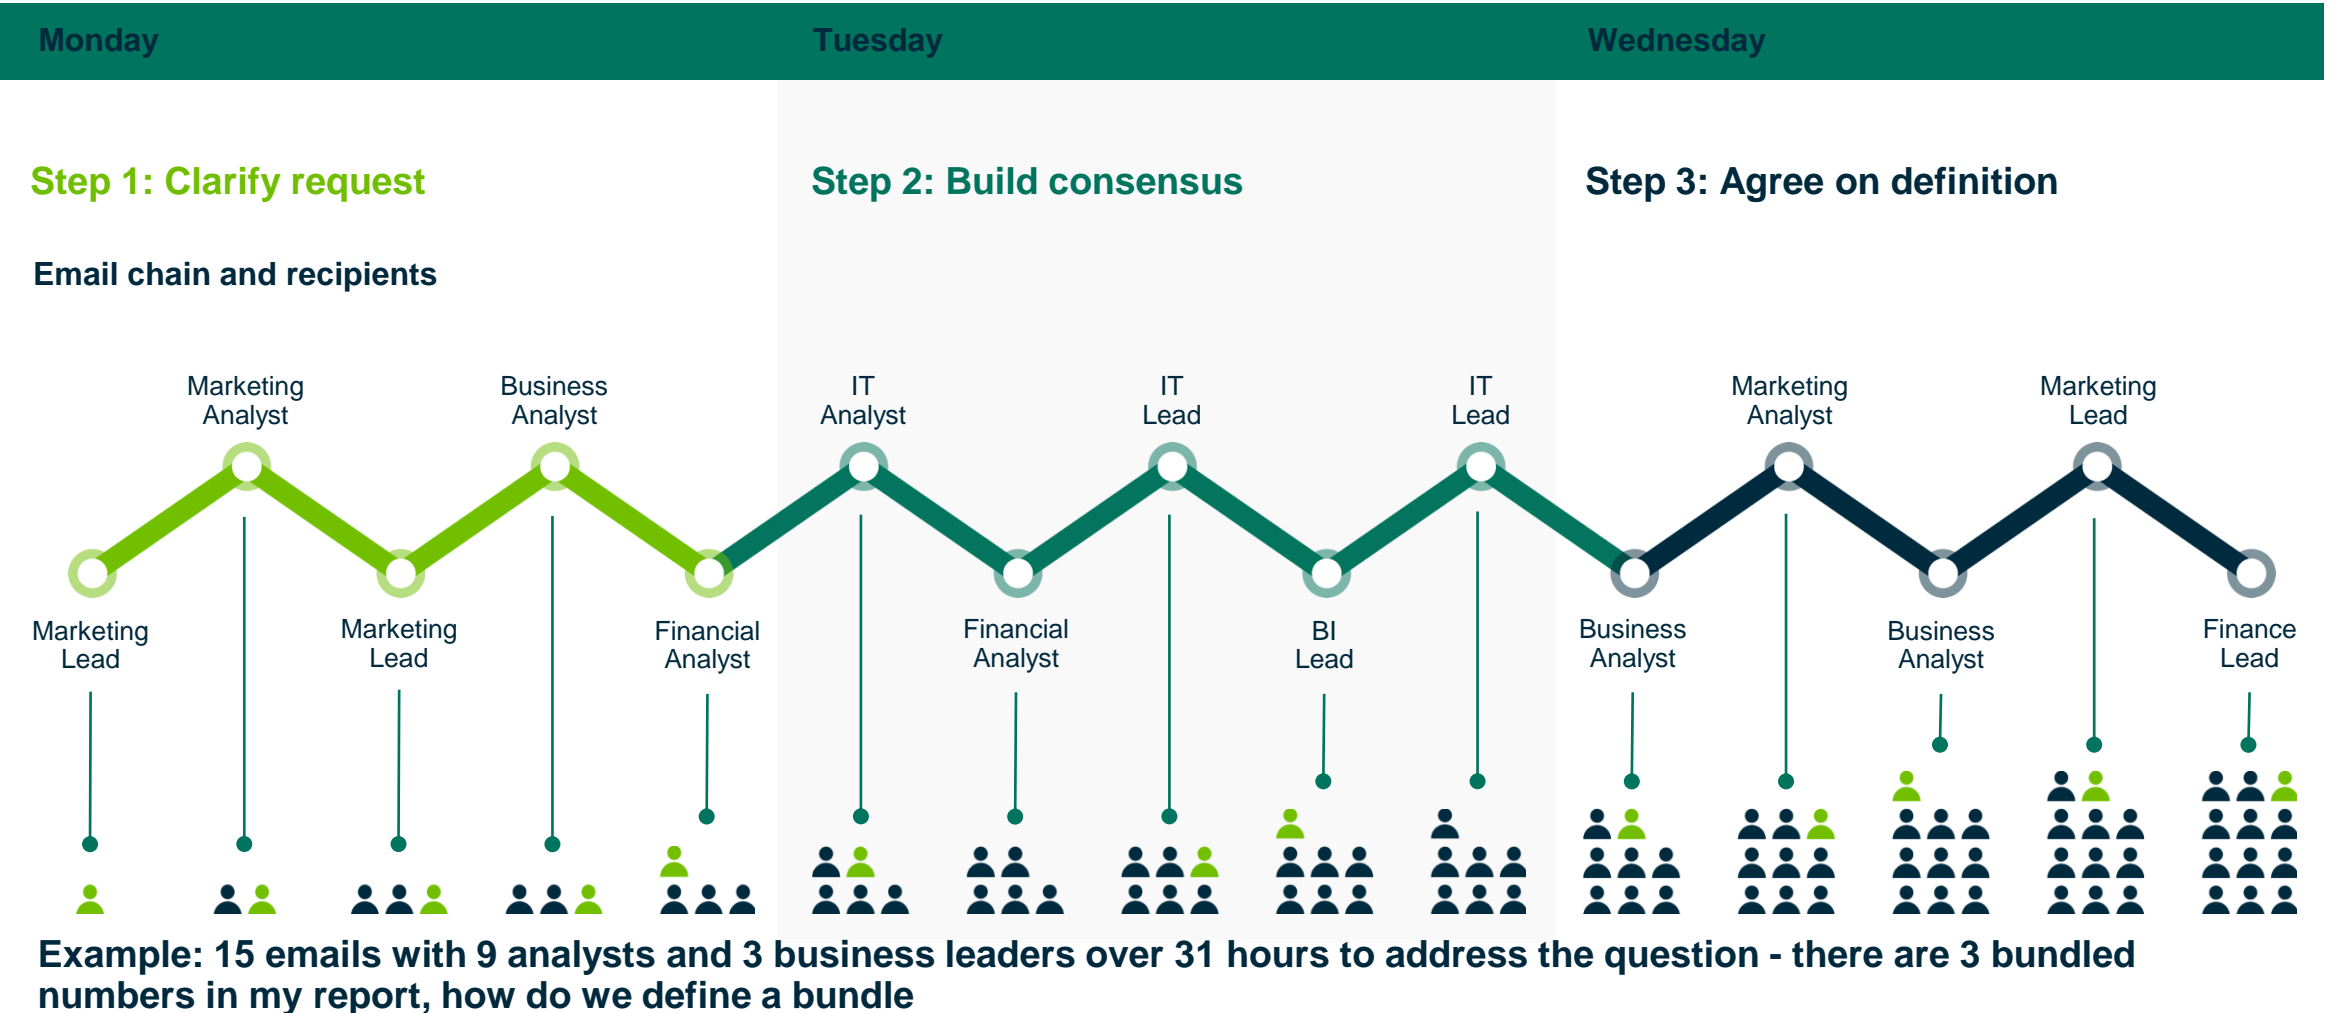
Monday

Tuesday

Wednesday

Step 1: Clarify request

Step 2: Build consensus

Step 3: Agree on definition

Email chain and recipients

Marketing Analyst

Business Analyst

IT Analyst

IT Lead

IT Lead

Marketing Analyst

Marketing Lead

Marketing Lead

Marketing Lead

Financial Analyst

Financial Analyst

BI Lead

Business Analyst

Business Analyst

Finance Lead

Example: 15 emails with 9 analysts and 3 business leaders over 31 hours to address the question - there are 3 bundled numbers in my report, how do we define a bundle